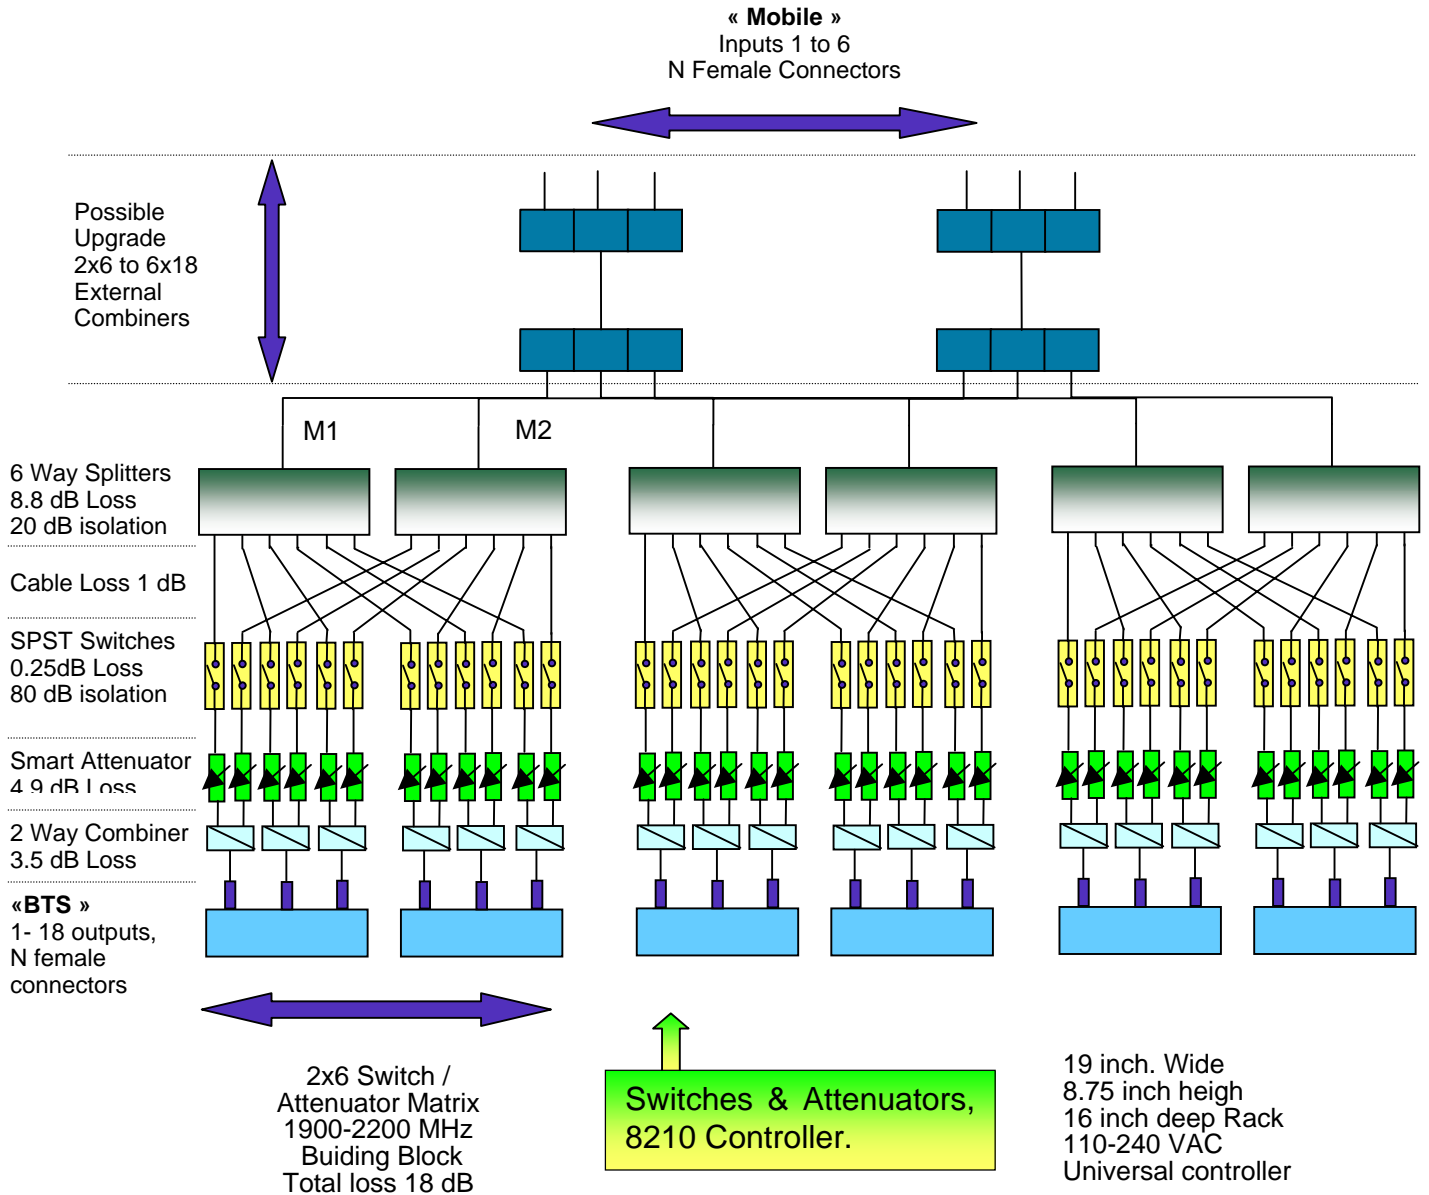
« **Mobile** »
Inputs 1 to 6
N Female Connectors

Possible Upgrade 2x6 to 6x18 External Combiners

M1

M2

6 Way Splitters
8.8 dB Loss
20 dB isolation

Cable Loss 1 dB

SPST Switches
0.25dB Loss
80 dB isolation

Smart Attenuator
4.9 dB Loss

2 Way Combiner
3.5 dB Loss

«**BTS** »
1- 18 outputs,
N female connectors

2x6 Switch /
Attenuator Matrix
1900-2200 MHz
Buiding Block
Total loss 18 dB

Switches & Attenuators,
8210 Controller.

19 inch. Wide
8.75 inch heigh
16 inch deep Rack
110-240 VAC
Universal controller